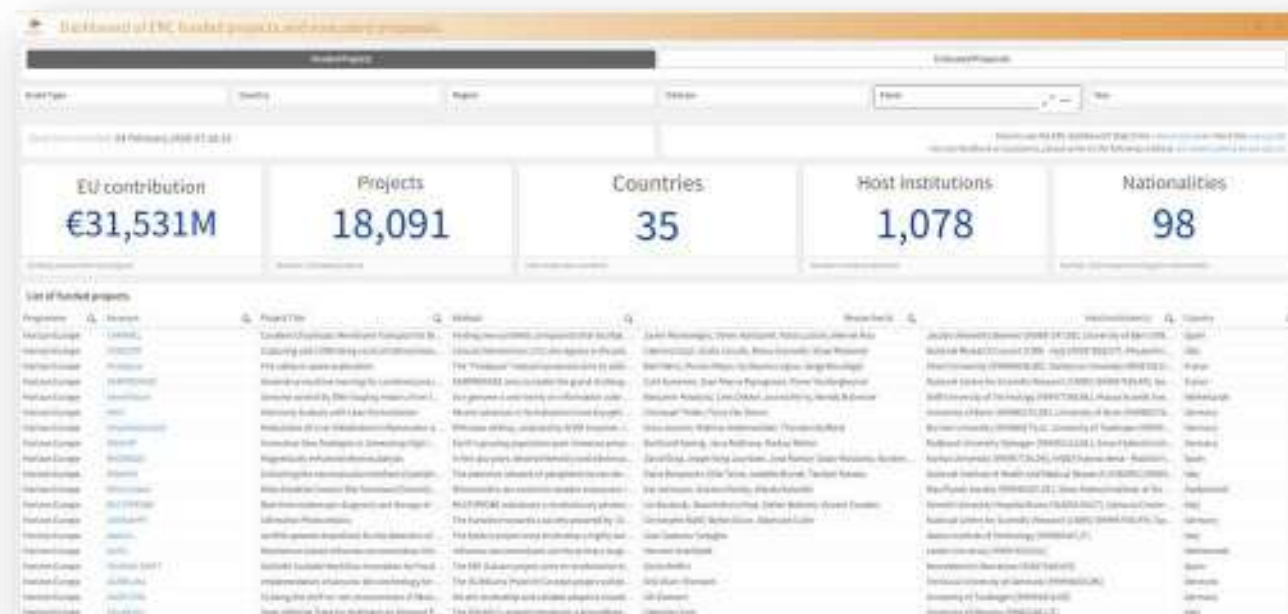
Dashboard of ERC funded projects and evaluated proposals

Funded Projects

Evaluated Proposals

Grant Type

Country

Region

Domain

Panel

Year

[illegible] 04 February 2026 07:10:10

EU contribution
€31,531M

Projects
18,091

Countries
35

Host institutions
1,078

Nationalities
98

List of funded projects

Programme

Acronym

Project Title

Abstract

Researcher(s)

Host institution(s)

Country

Horizon Europe
Horizon Europe
Horizon Europe
Horizon Europe
Horizon Europe
Horizon Europe
Horizon Europe
Horizon Europe
Horizon Europe
Horizon Europe
Horizon Europe
Horizon Europe
Horizon Europe
Horizon Europe
Horizon Europe
Horizon Europe
Horizon Europe
Horizon Europe
Horizon Europe
Horizon Europe

Spain
Italy
France
France
Netherlands
Germany
Germany
Spain
Italy
Switzerland
Italy
Germany
Italy
Netherlands
Spain
Germany
Germany
Italy